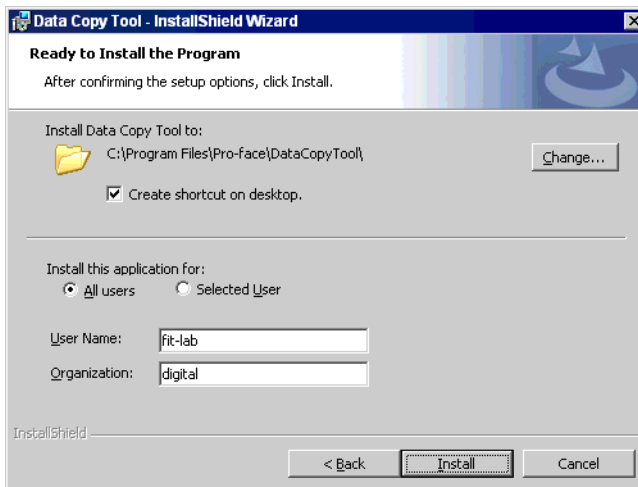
Data Copy Tool - InstallShield Wizard

Ready to Install the Program

After confirming the setup options, click Install.

Install Data Copy Tool to:

C:\Program Files\Pro-face\DataCopyTool\

Change...

Create shortcut on desktop.

Install this application for:

All users

Selected User

User Name: fit-lab

Organization: digital

InstallShield

< Back

Install

Cancel